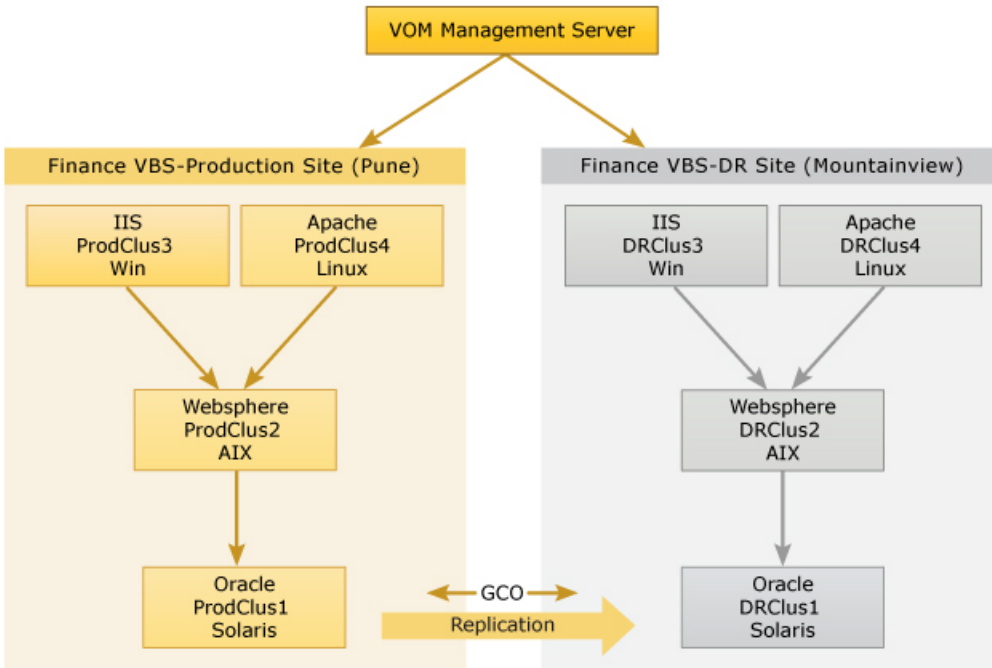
VOM Management Server

Finance VBS-Production Site (Pune)

IIS
ProdClus3
Win

Apache
ProdClus4
Linux

Websphere
ProdClus2
AIX

Oracle
ProdClus1
Solaris

GCO

Replication

Finance VBS-DR Site (Mountainview)

IIS
DRClus3
Win

Apache
DRClus4
Linux

Websphere
DRClus2
AIX

Oracle
DRClus1
Solaris